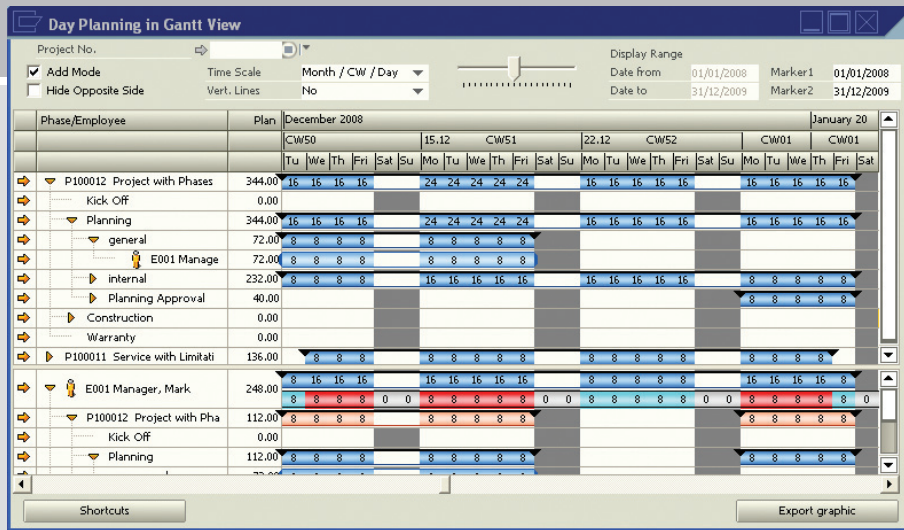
Day Planning in Gantt View

Project No.
Add Mode
Hide Opposite Side
Time Scale Month / CW / Day
Vert. Lines No
Display Range
Date from 01/01/2008
Date to 31/12/2009
Marker1 01/01/2008
Marker2 31/12/2009

| Phase/Employee | Plan | December 2008 | | | | | | | | | | | | | | | | | | | January 20 | | | | | |
|---|---|---|---|---|---|---|---|---|---|---|---|---|---|---|---|---|---|---|---|---|---|---|---|---|---|---|
| | | CW50 | | | | | 15.12 | CW51 | | | | | | 22.12 | CW52 | | | | | | CW01 | | | | CW01 | |
| | | Tu | We | Th | Fri | Sat | Su | Mo | Tu | We | Th | Fri | Sat | Su | Mo | Tu | We | Th | Fri | Sat | Su | Mo | Tu | We | Th | Fri | Sat |
| P100012 Project with Phases | 344.00 | 16 | 16 | 16 | 16 | | | 24 | 24 | 24 | 24 | 24 | | | 16 | 16 | 16 | 16 | 16 | | | 16 | 16 | 16 | 16 | 16 | |
| Kick Off | 0.00 | | | | | | | | | | | | | | | | | | | | | | | | | | |
| Planning | 344.00 | 16 | 16 | 16 | 16 | | | 24 | 24 | 24 | 24 | 24 | | | 16 | 16 | 16 | 16 | 16 | | | 16 | 16 | 16 | 16 | 16 | |
| general | 72.00 | 8 | 8 | 8 | 8 | | | 8 | 8 | 8 | 8 | 8 | | | | | | | | | | | | | | | |
| E001 Manage | 72.00 | 8 | 8 | 8 | 8 | | | 8 | 8 | 8 | 8 | 8 | | | | | | | | | | | | | | | |
| internal | 232.00 | 8 | 8 | 8 | 8 | | | 16 | 16 | 16 | 16 | 16 | | | 16 | 16 | 16 | 16 | 16 | | | 8 | 8 | 8 | 8 | 8 | |
| Planning Approval | 40.00 | | | | | | | | | | | | | | | | | | | | | 8 | 8 | 8 | 8 | 8 | |
| Construction | 0.00 | | | | | | | | | | | | | | | | | | | | | | | | | | |
| Warranty | 0.00 | | | | | | | | | | | | | | | | | | | | | | | | | | |
| P100011 Service with Limitati | 136.00 | 8 | 8 | 8 | | | | 8 | 8 | 8 | 8 | 8 | | | 8 | 8 | 8 | 8 | 8 | | | 8 | 8 | 8 | | | |
| E001 Manager, Mark | 248.00 | 8 | 16 | 16 | 16 | | | 16 | 16 | 16 | 16 | 16 | | | 8 | 8 | 8 | 8 | 8 | | | 8 | 16 | 16 | 16 | 16 | |
| | | 8 | 8 | 8 | 8 | 0 | 0 | 8 | 8 | 8 | 8 | 8 | 0 | 0 | 8 | 8 | 8 | 8 | 8 | 0 | 0 | 8 | 8 | 8 | 8 | 8 | 0 |
| P100012 Project with Pha | 112.00 | 8 | 8 | 8 | 8 | | | 8 | 8 | 8 | 8 | 8 | | | | | | | | | | 8 | 8 | 8 | 8 | 8 | |
| Kick Off | 0.00 | | | | | | | | | | | | | | | | | | | | | | | | | | |
| Planning | 112.00 | 8 | 8 | 8 | 8 | | | 8 | 8 | 8 | 8 | 8 | | | | | | | | | | 8 | 8 | 8 | 8 | 8 | |

Shortcuts
Export graphic